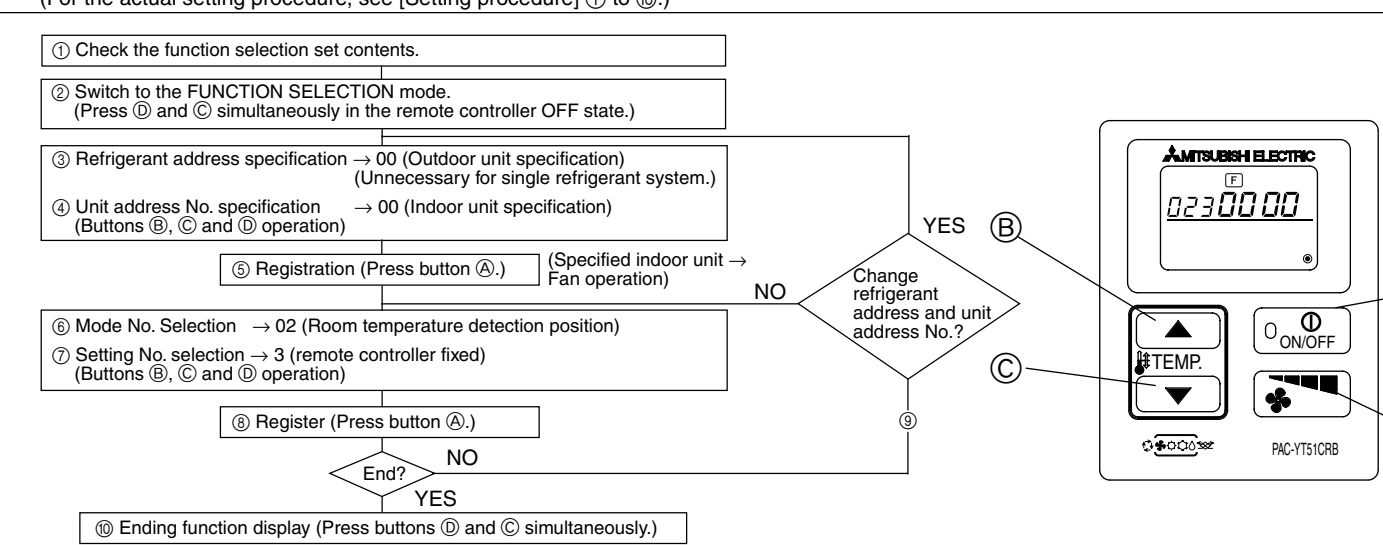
(For the actual setting procedure, see [Setting procedure] ① to ⑩.)

① Check the function selection set contents.

② Switch to the FUNCTION SELECTION mode. (Press Ⓓ and Ⓒ simultaneously in the remote controller OFF state.)

③ Refrigerant address specification → 00 (Outdoor unit specification) (Unnecessary for single refrigerant system.)

④ Unit address No. specification → 00 (Indoor unit specification) (Buttons Ⓑ, Ⓒ and Ⓓ operation)

⑤ Registration (Press button Ⓐ.)

(Specified indoor unit → Fan operation)

NO

Change refrigerant address and unit address No.?

YES

⑥ Mode No. Selection → 02 (Room temperature detection position)

⑦ Setting No. selection → 3 (remote controller fixed) (Buttons Ⓑ, Ⓒ and Ⓓ operation)

⑧ Register (Press button Ⓐ.)

⑨

End?

NO

YES

⑩ Ending function display (Press buttons Ⓓ and Ⓒ simultaneously.)

Ⓑ

Ⓒ

MITSUBISHI ELECTRIC

F

023 00 00

TEMP.

ON/OFF

PAC-YT51CRB